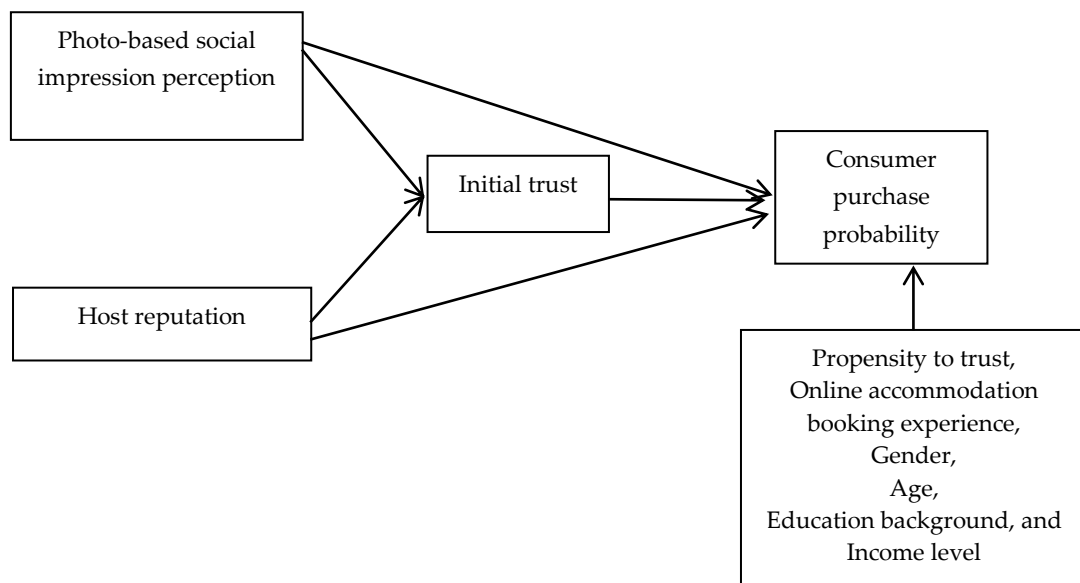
Photo-based social impression perception

Initial trust

Consumer purchase probability

Host reputation

Propensity to trust,
Online accommodation booking experience,
Gender,
Age,
Education background, and
Income level